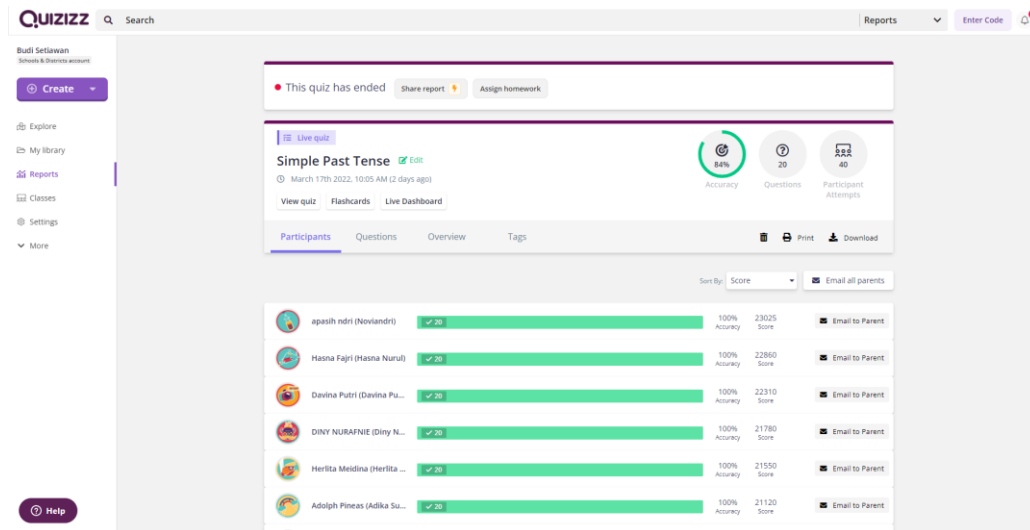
QUIZIZZ Search

Reports Enter Code

Budi Setiawan
Schools & Districts account

Create

Explore
My library
Reports
Classes
Settings
More

Help

This quiz has ended Share report Assign homework

Live quiz

Simple Past Tense Edit

March 17th 2022, 10:05 AM (2 days ago)

View quiz Flashcards Live Dashboard

84% Accuracy

20 Questions

40 Participant Attempts

Participants Questions Overview Tags

Print Download

Sort By: Score

Email all parents

| | | | | |
|---|---|---|---|---|
| apasih ndri (Noviandri) | ✓ 20 | 100% Accuracy | 23025 Score | Email to Parent |
| Hasna Fajri (Hasna Nurul) | ✓ 20 | 100% Accuracy | 22860 Score | Email to Parent |
| Davina Putri (Davina Pu... | ✓ 20 | 100% Accuracy | 22310 Score | Email to Parent |
| DINY NURAFNIE (Diny N... | ✓ 20 | 100% Accuracy | 21780 Score | Email to Parent |
| Herlita Meidina (Herlita ... | ✓ 20 | 100% Accuracy | 21550 Score | Email to Parent |
| Adolph Pineas (Adika Su... | ✓ 20 | 100% Accuracy | 21120 Score | Email to Parent |